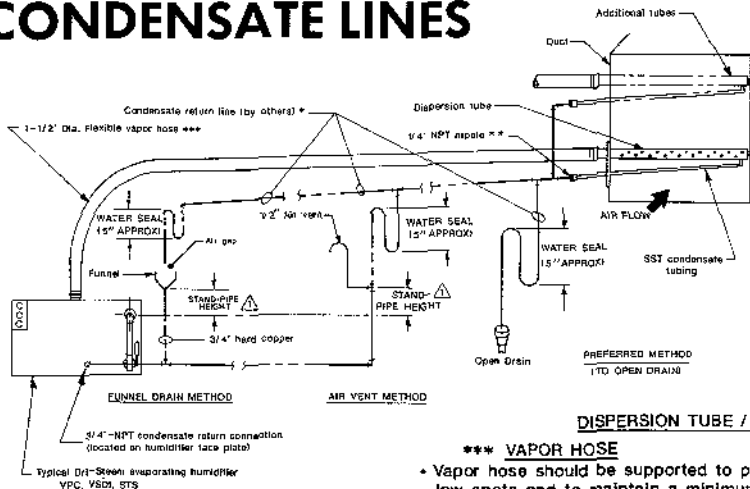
CONDENSATE LINES

Additional tubes

Duct

Condensate return line (by others) *

Dispersion tube

1-1/2" Dia. Flexible vapor hose ***

3/4" NPT nipple **

WATER SEAL 15" APPROX

1/2" air vent

WATER SEAL 15" APPROX

AIR FLOW

Air gap

WATER SEAL 15" APPROX

SST condensate tubing

Funnel

STAND-PIPE HEIGHT

STAND-PIPE HEIGHT

3/4" hard copper

Open Drain

PREFERRED METHOD (TO OPEN DRAIN)

FUNNEL DRAIN METHOD

AIR VENT METHOD

DISPERSION TUBE /

3/4"-NPT condensate return connection (located on humidifier face plate)

*** VAPOR HOSE

Typical Dri-Steem evaporating humidifier VPC, VSDI, STS

• Vapor hose should be supported to p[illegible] low spots and to maintain a minimu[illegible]